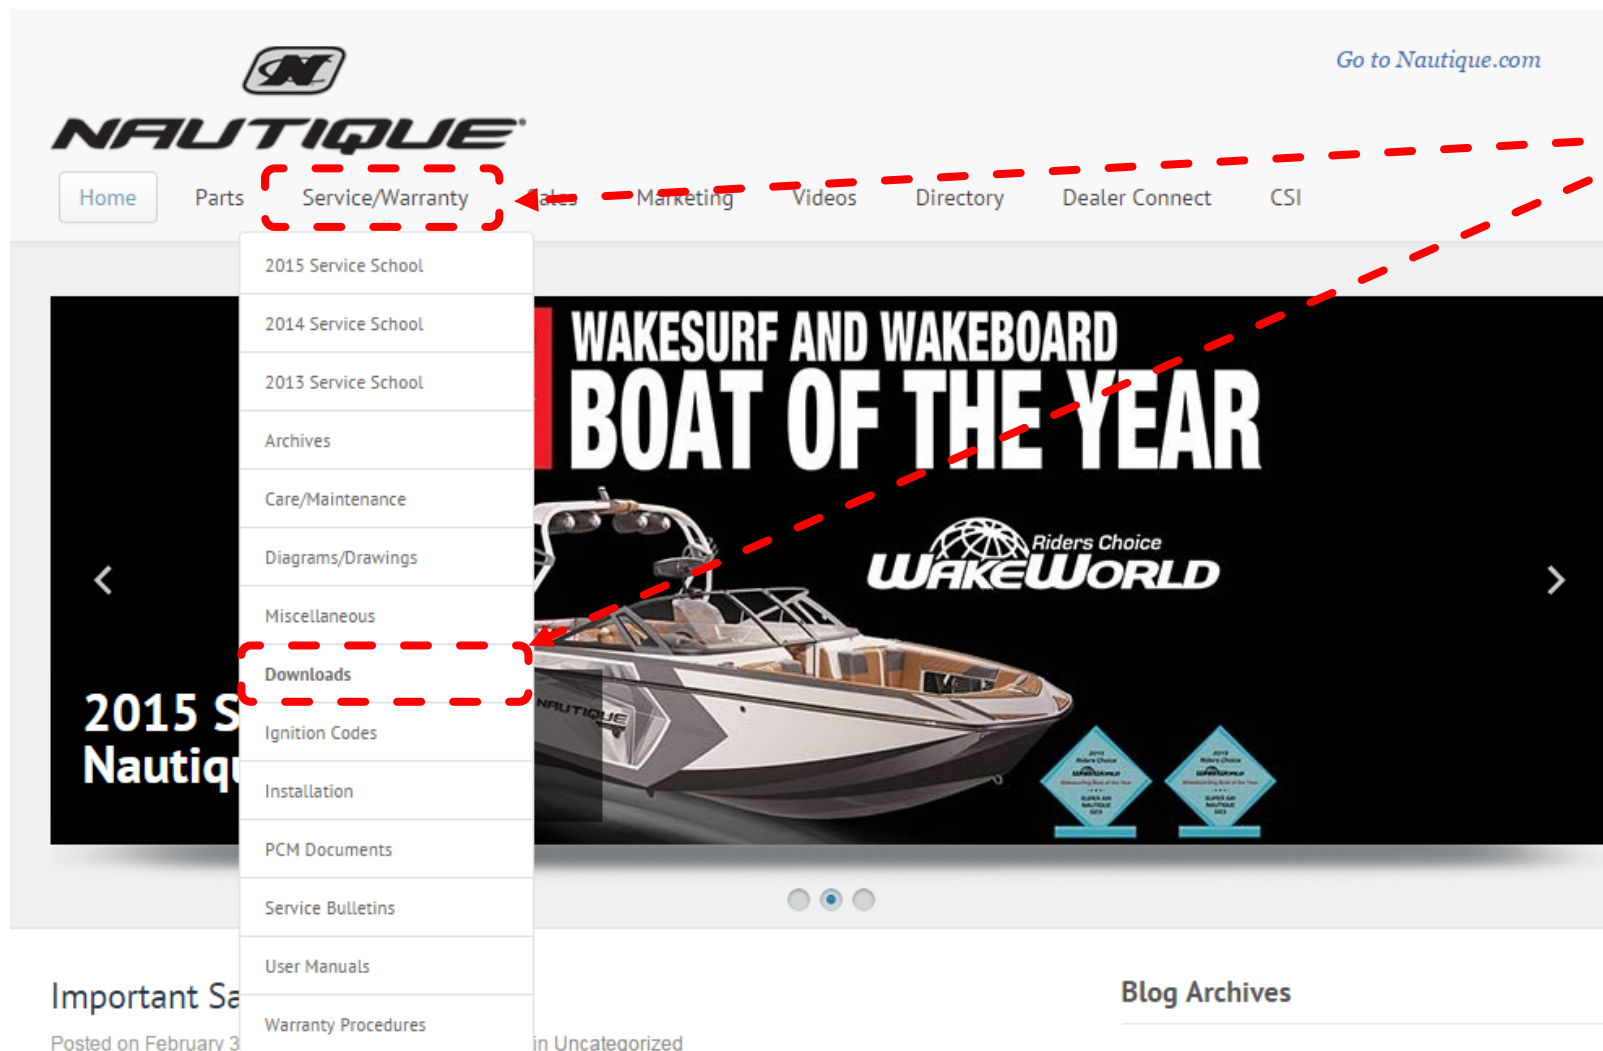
NAUTIQUE

Go to Nautique.com

Home Parts Service/Warranty Sales Marketing Videos Directory Dealer Connect CSI

2015 Service School
2014 Service School
2013 Service School
Archives
Care/Maintenance
Diagrams/Drawings
Miscellaneous
Downloads
Ignition Codes
Installation
PCM Documents
Service Bulletins
User Manuals
Warranty Procedures

WAKESURF AND WAKEBOARD
BOAT OF THE YEAR

Riders Choice
WAKEWORLD

NAUTIQUE

2015 S
Nautiq

Important Sa

Posted on February 3 in Uncategorized

Blog Archives